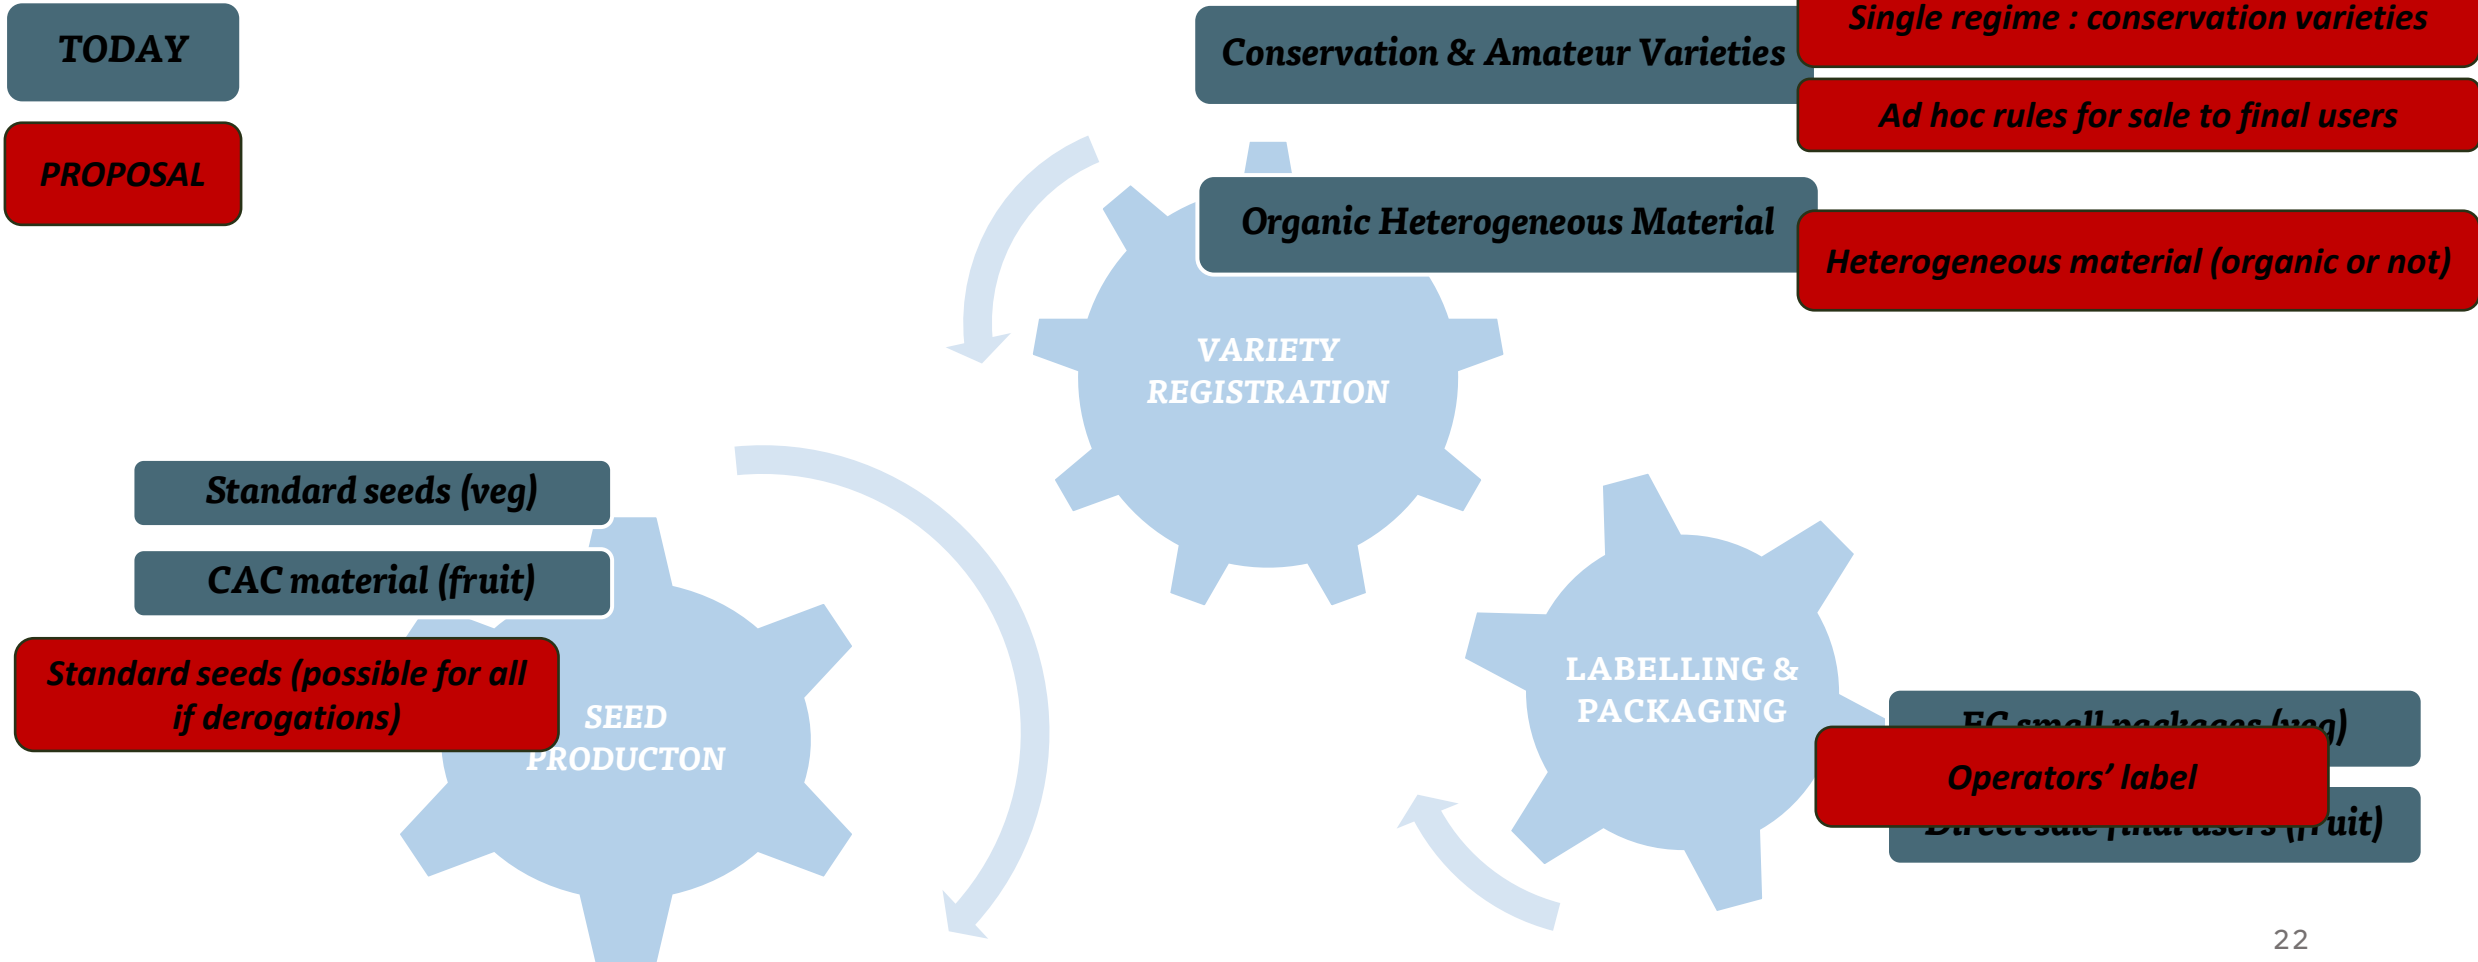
TODAY

PROPOSAL

Conservation & Amateur Varieties

Single regime : conservation varieties

Ad hoc rules for sale to final users

Organic Heterogeneous Material

Heterogeneous material (organic or not)

VARIETY REGISTRATION

Standard seeds (veg)

CAC material (fruit)

Standard seeds (possible for all if derogations)

SEED PRODUCTON

LABELLING & PACKAGING

EC small packages (veg)

Operators' label

Direct sale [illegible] (fruit)

22